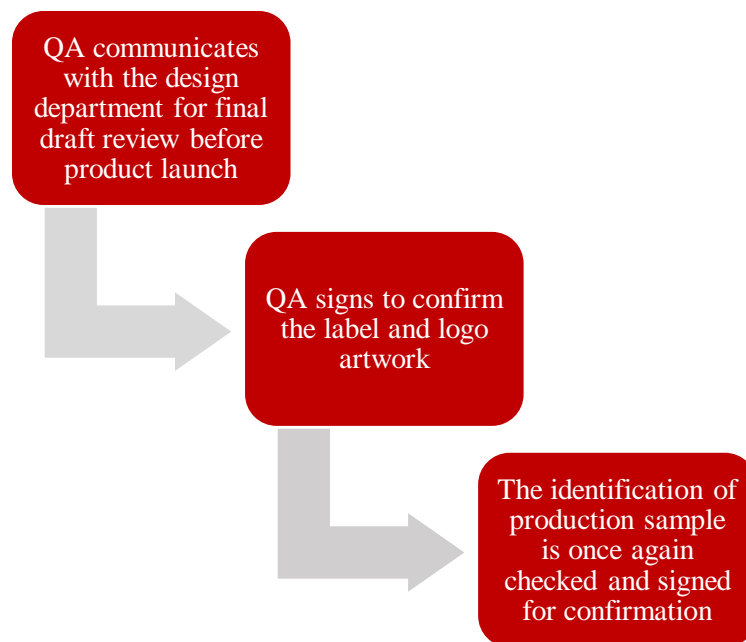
QA communicates with the design department for final draft review before product launch

QA signs to confirm the label and logo artwork

The identification of production sample is once again checked and signed for confirmation